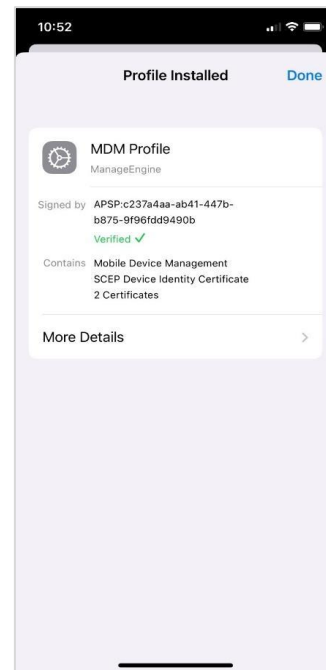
10:52

Profile Installed

Done

MDM Profile
ManageEngine

Signed by APSP:c237a4aa-ab41-447b-b875-9f96fdd9490b
Verified ✓

Contains Mobile Device Management
SCEP Device Identity Certificate
2 Certificates

More Details